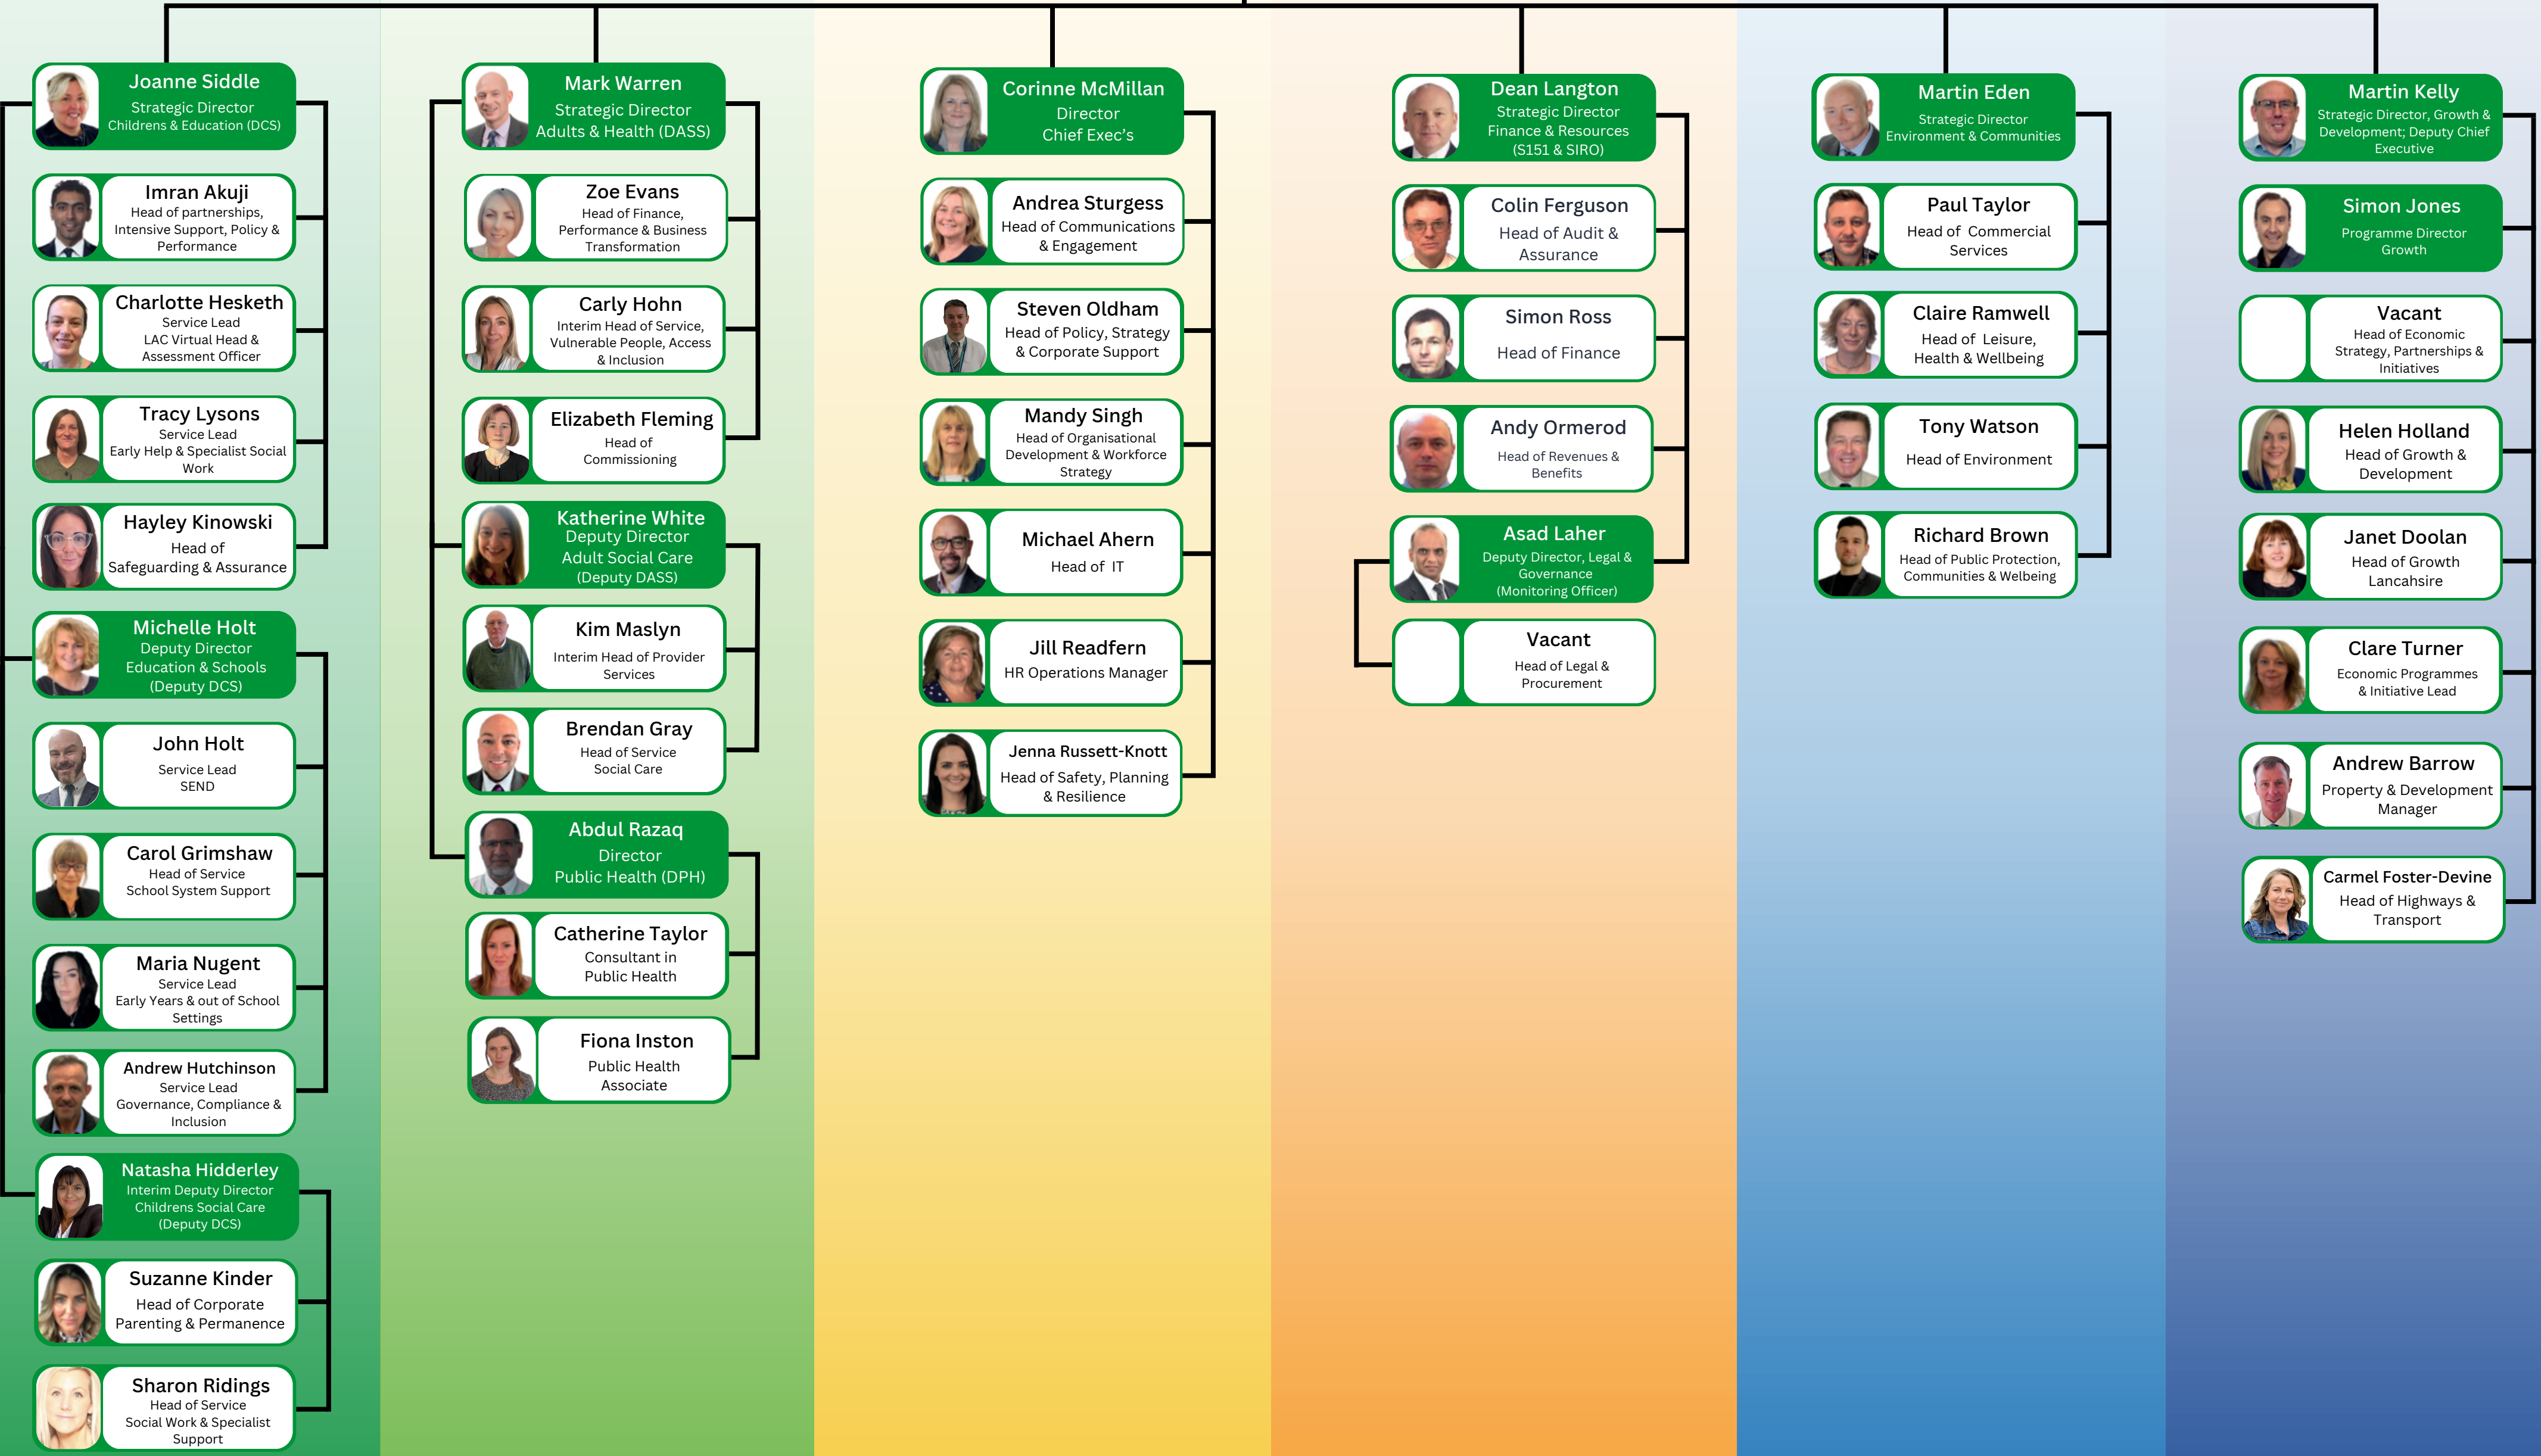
Joanne Siddle
Strategic Director
Childrens & Education (DCS)

Imran Akuji
Head of partnerships, Intensive Support, Policy & Performance

Charlotte Hesketh
Service Lead
LAC Virtual Head & Assessment Officer

Tracy Lysons
Service Lead
Early Help & Specialist Social Work

Hayley Kinowski
Head of
Safeguarding & Assurance

Michelle Holt
Deputy Director
Education & Schools
(Deputy DCS)

John Holt
Service Lead
SEND

Carol Grimshaw
Head of Service
School System Support

Maria Nugent
Service Lead
Early Years & out of School Settings

Andrew Hutchinson
Service Lead
Governance, Compliance & Inclusion

Natasha Hidderley
Interim Deputy Director
Childrens Social Care
(Deputy DCS)

Suzanne Kinder
Head of Corporate Parenting & Permanence

Sharon Ridings
Head of Service
Social Work & Specialist Support

Mark Warren
Strategic Director
Adults & Health (DASS)

Zoe Evans
Head of Finance, Performance & Business Transformation

Carly Hohn
Interim Head of Service, Vulnerable People, Access & Inclusion

Elizabeth Fleming
Head of
Commissioning

Katherine White
Deputy Director
Adult Social Care
(Deputy DASS)

Kim Maslyn
Interim Head of Provider Services

Brendan Gray
Head of Service
Social Care

Abdul Razaq
Director
Public Health (DPH)

Catherine Taylor
Consultant in
Public Health

Fiona Inston
Public Health
Associate

Corinne McMillan
Director
Chief Exec's

Andrea Sturgess
Head of Communications & Engagement

Steven Oldham
Head of Policy, Strategy & Corporate Support

Mandy Singh
Head of Organisational Development & Workforce Strategy

Michael Ahern
Head of IT

Jill Readfern
HR Operations Manager

Jenna Russett-Knott
Head of Safety, Planning & Resilience

Dean Langton
Strategic Director
Finance & Resources
(S151 & SIRO)

Colin Ferguson
Head of Audit & Assurance

Simon Ross
Head of Finance

Andy Ormerod
Head of Revenues & Benefits

Asad Laher
Deputy Director, Legal & Governance
(Monitoring Officer)

Vacant
Head of Legal & Procurement

Martin Eden
Strategic Director
Environment & Communities

Paul Taylor
Head of Commercial Services

Claire Ramwell
Head of Leisure, Health & Wellbeing

Tony Watson
Head of Environment

Richard Brown
Head of Public Protection, Communities & Welbeing

Martin Kelly
Strategic Director, Growth & Development; Deputy Chief Executive

Simon Jones
Programme Director
Growth

Vacant
Head of Economic Strategy, Partnerships & Initiatives

Helen Holland
Head of Growth & Development

Janet Doolan
Head of Growth
Lancahsire

Clare Turner
Economic Programmes & Initiative Lead

Andrew Barrow
Property & Development Manager

Carmel Foster-Devine
Head of Highways & Transport